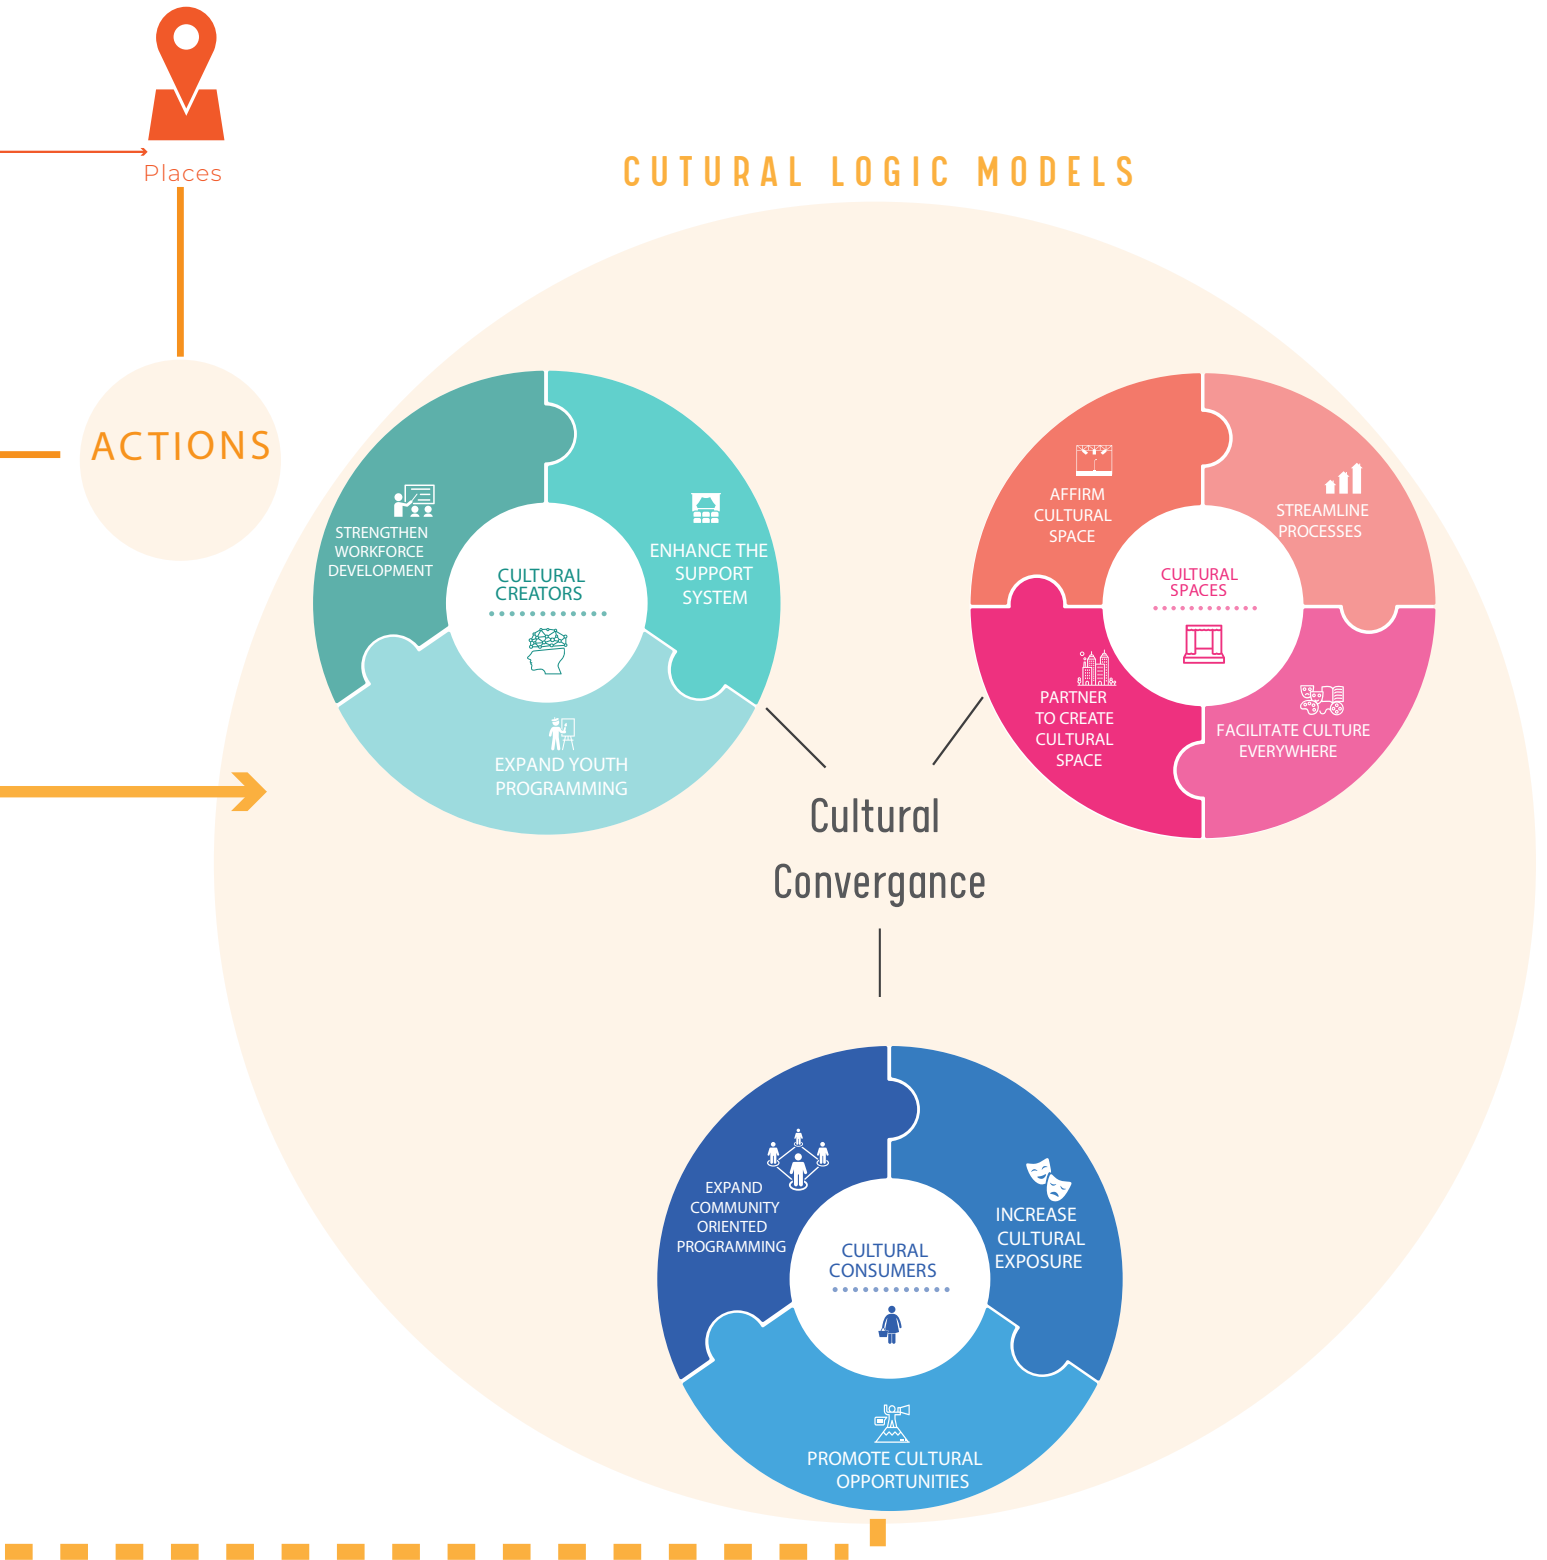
Places

CUTURAL LOGIC MODELS

ACTIONS

STRENGTHEN WORKFORCE DEVELOPMENT

ENHANCE THE SUPPORT SYSTEM

CULTURAL CREATORS

EXPAND YOUTH PROGRAMMING

AFFIRM CULTURAL SPACE

STREAMLINE PROCESSES

CULTURAL SPACES

PARTNER TO CREATE CULTURAL SPACE

FACILITATE CULTURE EVERYWHERE

Cultural Convergance

EXPAND COMMUNITY ORIENTED PROGRAMMING

INCREASE CULTURAL EXPOSURE

CULTURAL CONSUMERS

PROMOTE CULTURAL OPPORTUNITIES